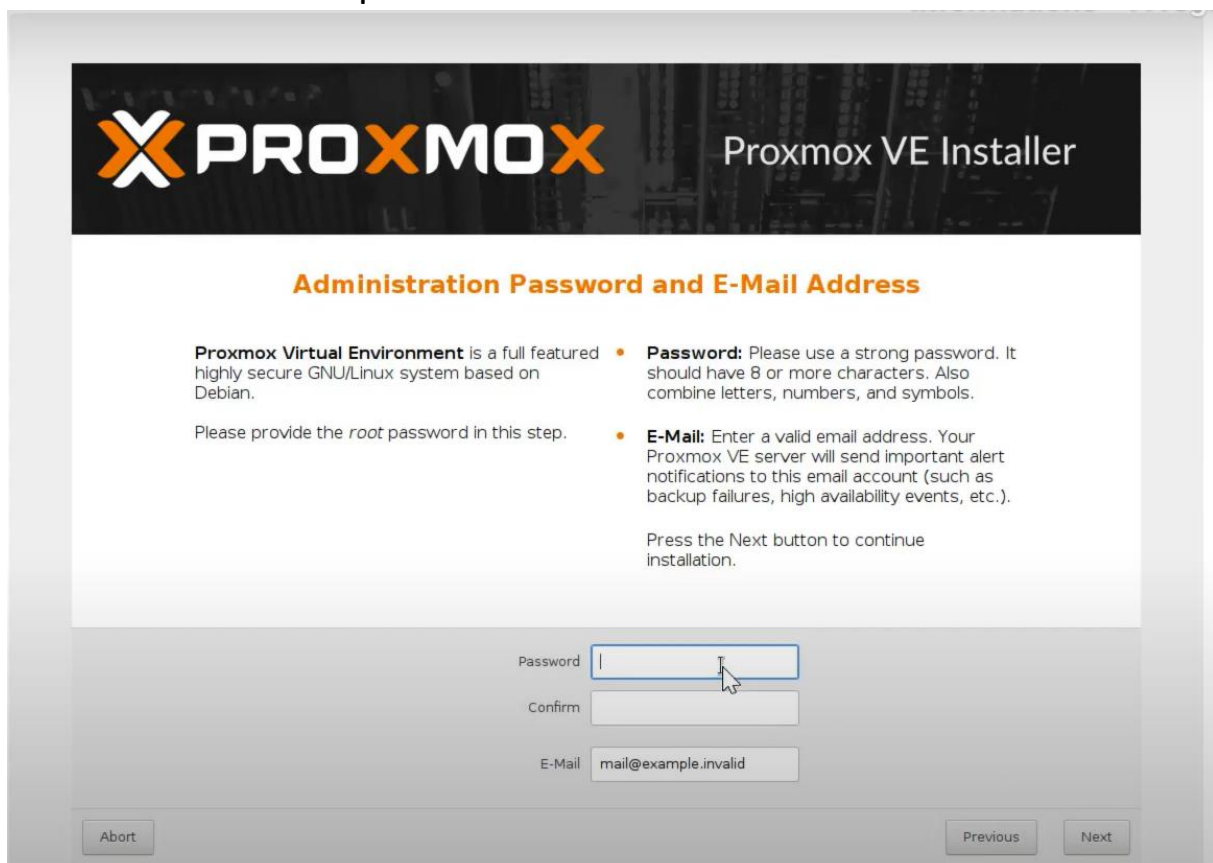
PROXMOX

Proxmox VE Installer

Administration Password and E-Mail Address

Proxmox Virtual Environment is a full featured highly secure GNU/Linux system based on Debian.

Please provide the root password in this step.

• Password: Please use a strong password. It should have 8 or more characters. Also combine letters, numbers, and symbols.

• E-Mail: Enter a valid email address. Your Proxmox VE server will send important alert notifications to this email account (such as backup failures, high availability events, etc.).

Press the Next button to continue installation.

Password

Confirm

E-Mail mail@example.invalid

Abort

Previous

Next